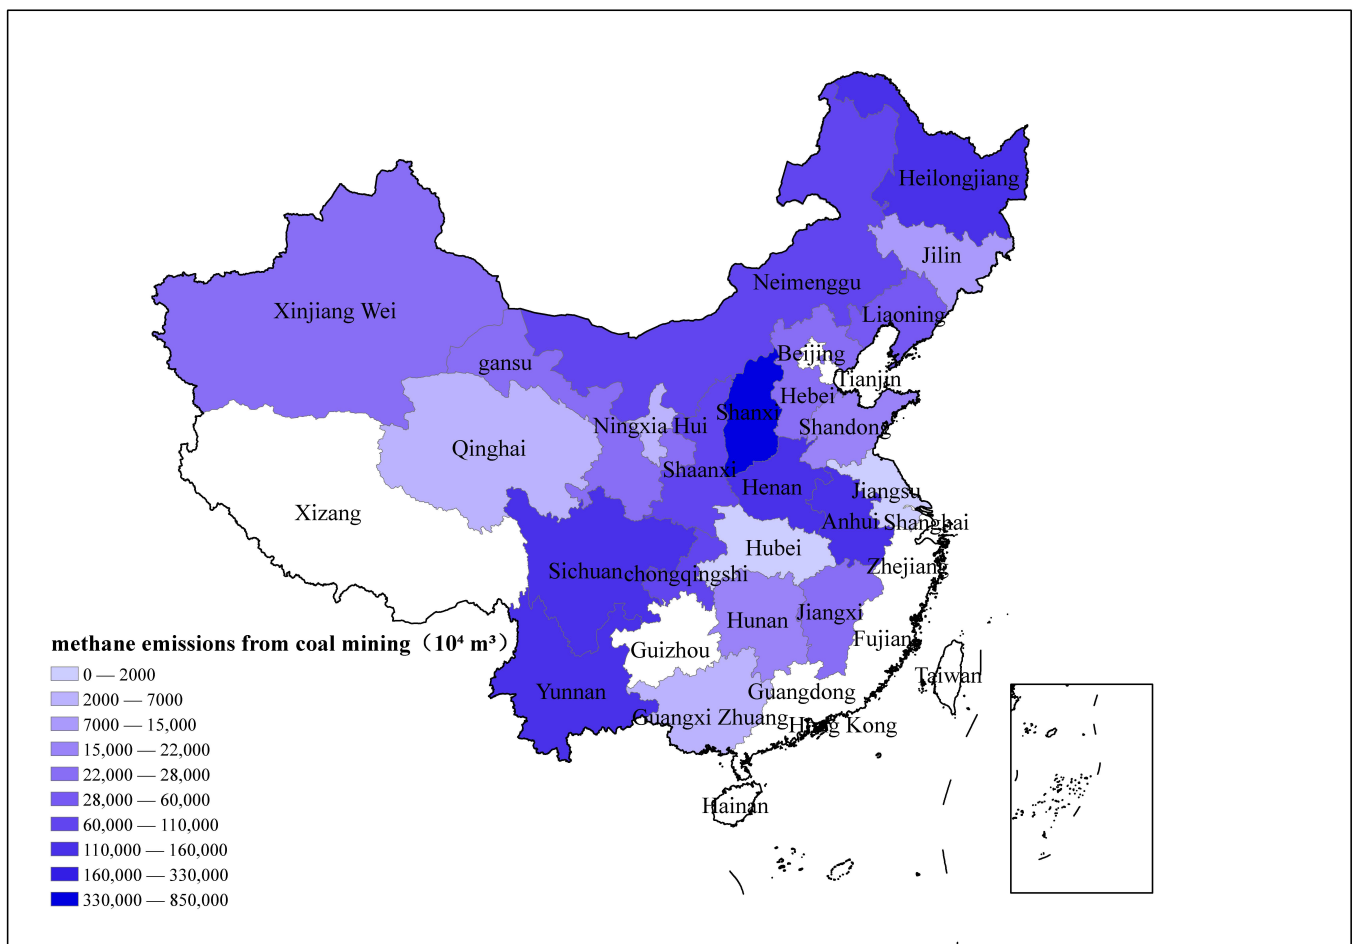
Heilongjiang
Jilin
Neimenggu
Xinjiang Wei
Liaoning
Beijing
gansu
Tianjin
Shanxi
Hebei
Ningxia Hui
Qinghai
Shandong
Shaanxi
Henan
Jiangsu
Xizang
Anhui
Shanghai
Hubei
Sichuan
chongqingshi
Zhejiang
Hunan
Jiangxi
Fujian
Guizhou
Taiwan
Yunnan
Guangdong
Guangxi Zhuang
Hong Kong
Hainan

methane emissions from coal mining（$10^4$ $m^3$）
0 — 2000
2000 — 7000
7000 — 15,000
15,000 — 22,000
22,000 — 28,000
28,000 — 60,000
60,000 — 110,000
110,000 — 160,000
160,000 — 330,000
330,000 — 850,000